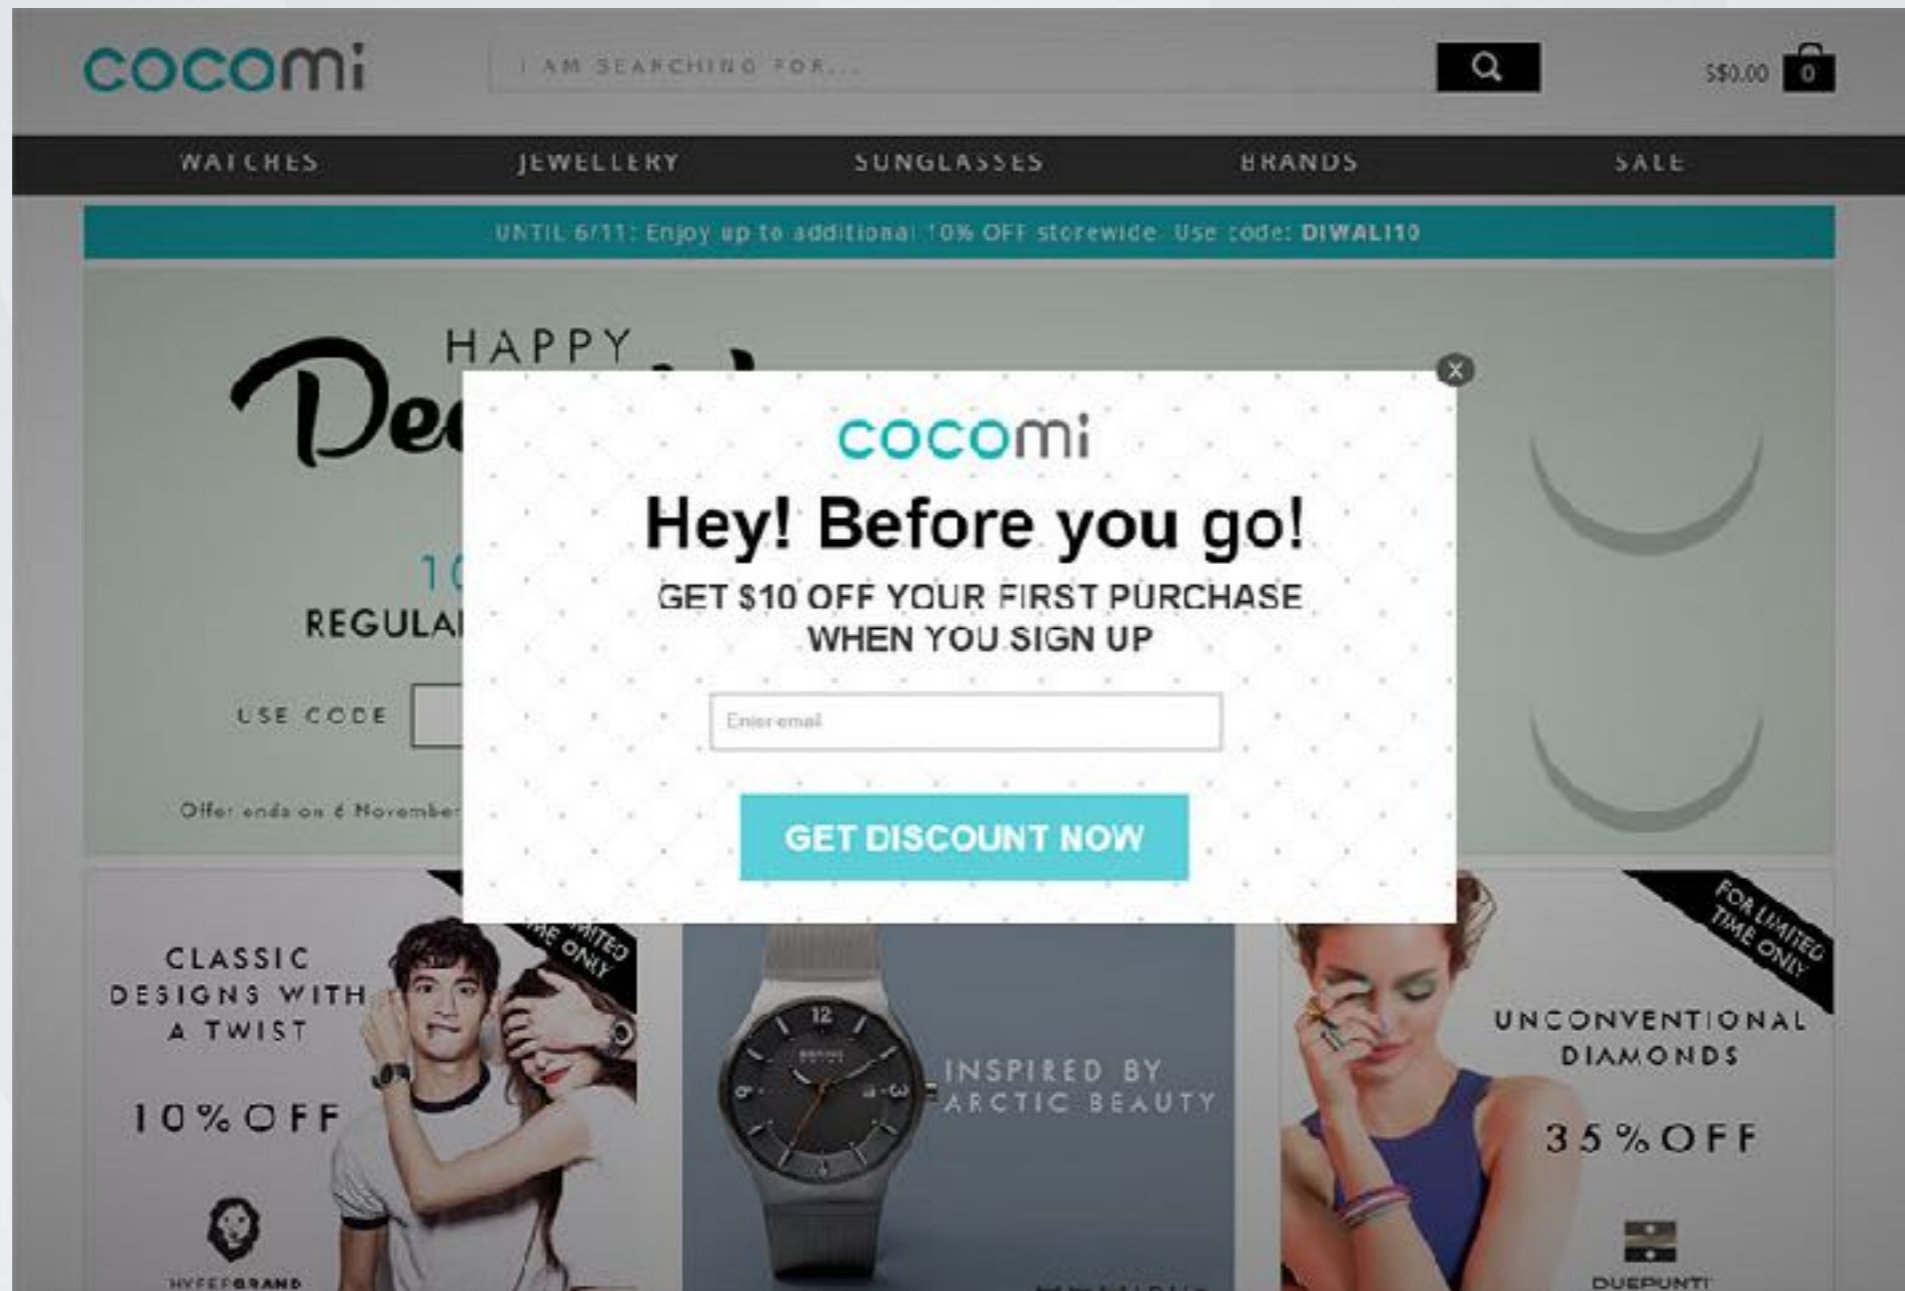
cocomi

I AM SEARCHING FOR...

S$0.00 0

WATCHES JEWELLERY SUNGLASSES BRANDS SALE

UNTIL 6/11: Enjoy up to additional 10% OFF storewide. Use code: DIWALI10

HAPPY De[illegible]

1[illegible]

REGULA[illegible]

USE CODE

Offer ends on 6 November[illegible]

cocomi

Hey! Before you go!

GET $10 OFF YOUR FIRST PURCHASE WHEN YOU SIGN UP

Enter email

GET DISCOUNT NOW

CLASSIC DESIGNS WITH A TWIST

10% OFF

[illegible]TED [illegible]E ONLY

HYPERGRAND

12

INSPIRED BY ARCTIC BEAUTY

FOR LIMITED TIME ONLY

UNCONVENTIONAL DIAMONDS

35% OFF

DUEPUNTI